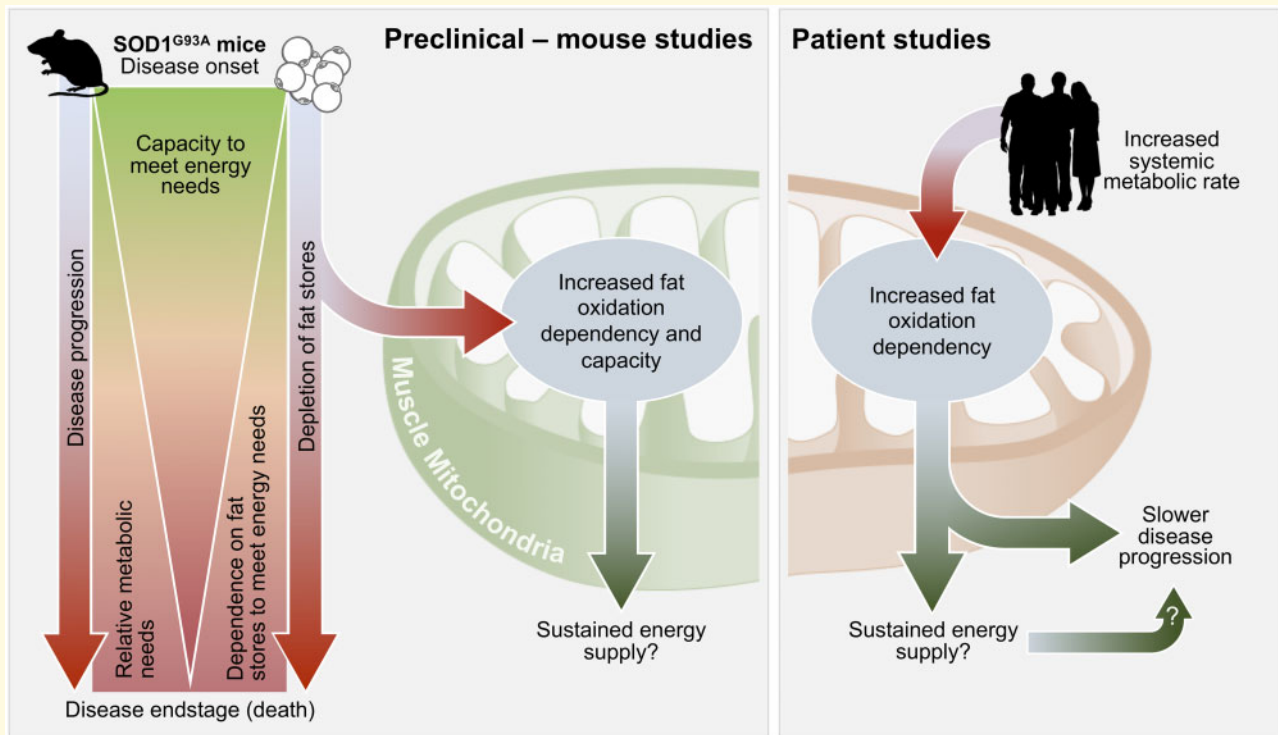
SOD1$^{G93A}$ mice
Disease onset

Preclinical – mouse studies

Capacity to meet energy needs

Disease progression

Relative metabolic needs

Dependence on fat stores to meet energy needs

Depletion of fat stores

Disease endstage (death)

Muscle Mitochondria

Increased fat oxidation dependency and capacity

Sustained energy supply?

Patient studies

Increased systemic metabolic rate

Increased fat oxidation dependency

Slower disease progression

Sustained energy supply?

?